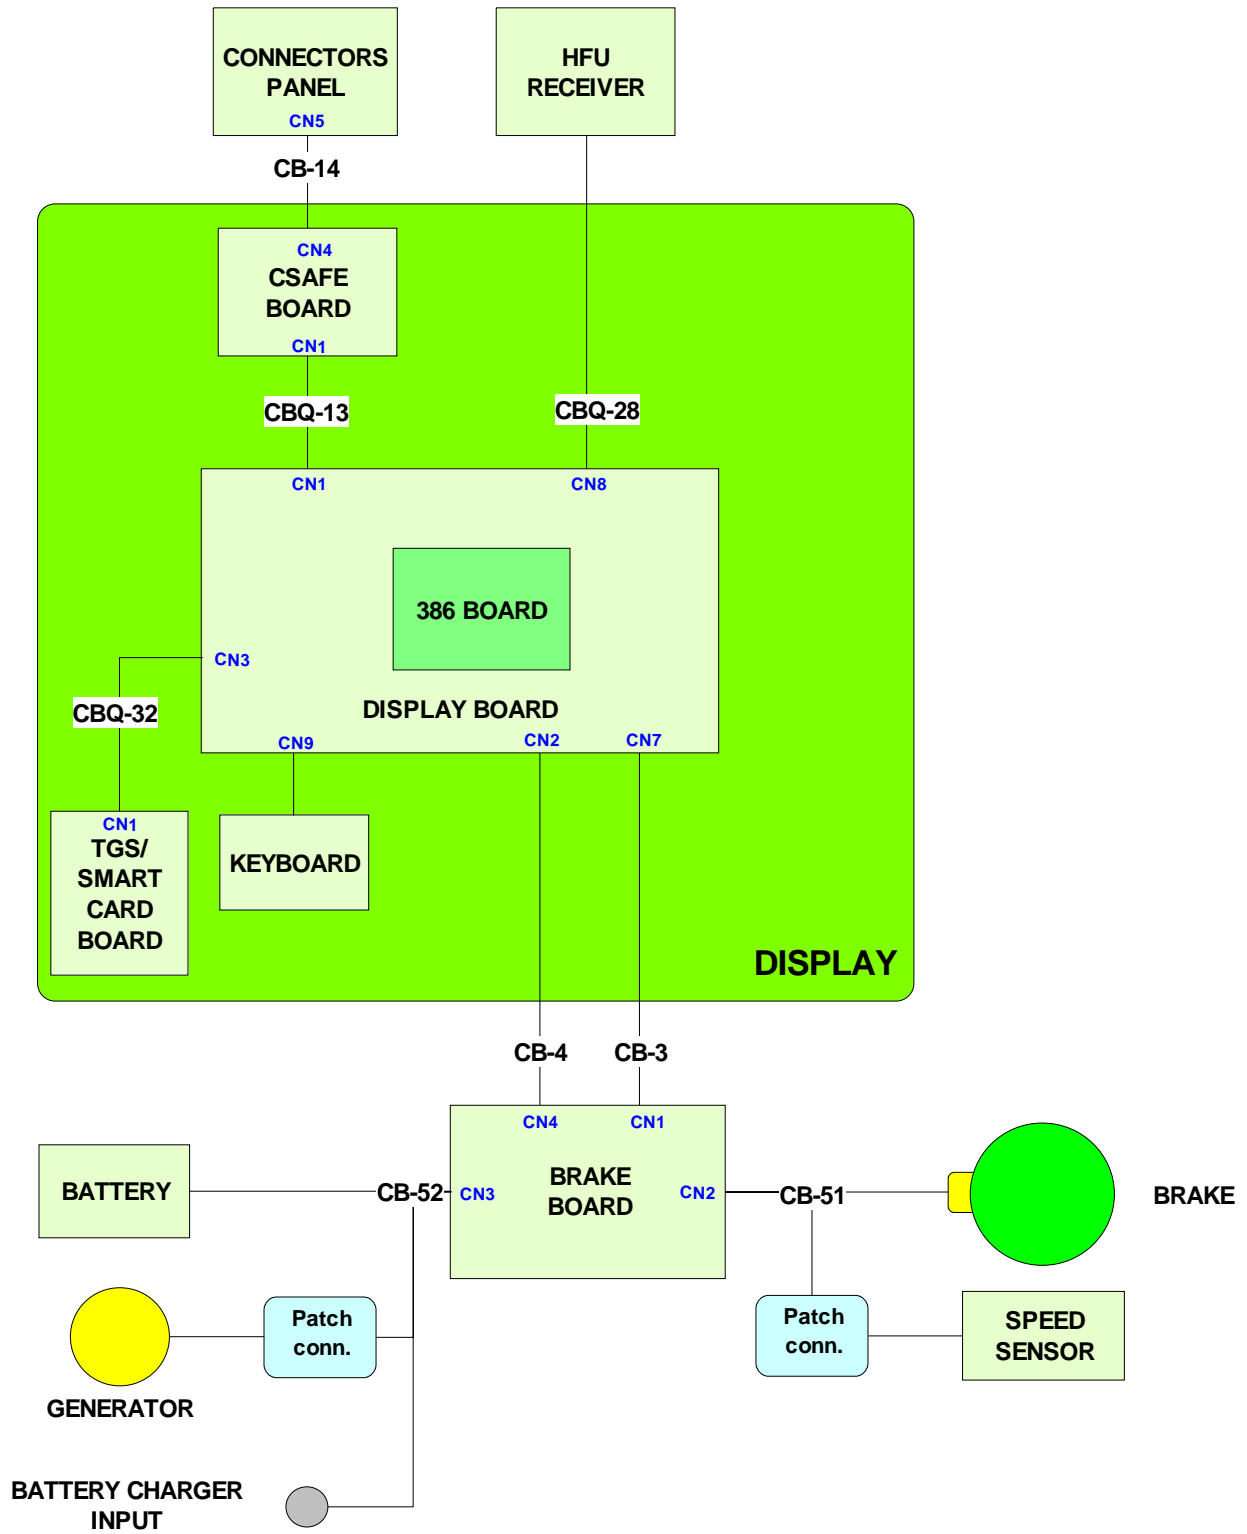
CONNECTORS PANEL
CN5

HFU RECEIVER

CB-14

CN4
CSAFE BOARD
CN1

CBQ-13

CBQ-28

CN1

CN8

386 BOARD

CN3

CBQ-32

DISPLAY BOARD

CN9

CN2

CN7

CN1
TGS/ SMART CARD BOARD

KEYBOARD

DISPLAY

CB-4

CB-3

CN4

CN1

BATTERY

CB-52

CN3

BRAKE BOARD

CN2

CB-51

BRAKE

Patch conn.

Patch conn.

SPEED SENSOR

GENERATOR

BATTERY CHARGER INPUT